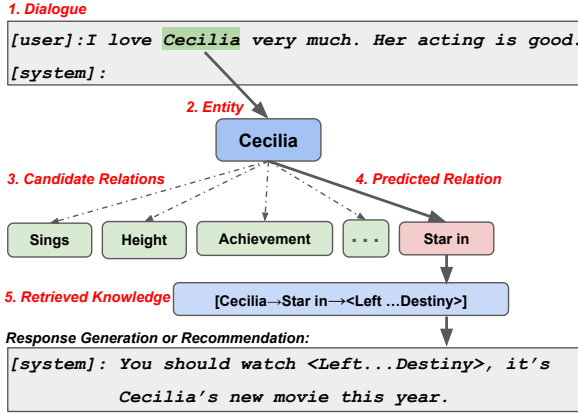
1. Dialogue

[user]:I love Cecilia very much. Her acting is good.
[system]:

2. Entity

Cecilia

3. Candidate Relations

4. Predicted Relation

Sings

Height

Achievement

...

Star in

5. Retrieved Knowledge

[Cecilia→Star in→<Left ...Destiny>]

Response Generation or Recommendation:

[system]: You should watch <Left...Destiny>, it’s Cecilia’s new movie this year.